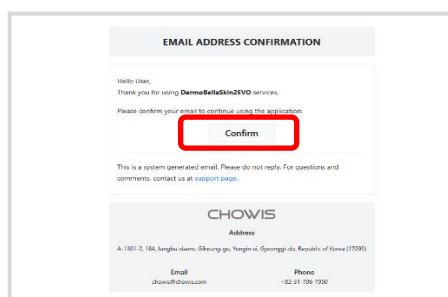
EMAIL ADDRESS CONFIRMATION

Hello User,

Thank you for using DermoBellaSkin2EVO services.

Please confirm your email to continue using the application:

Confirm

This is a system generated email. Please do not reply. For questions and comments, contact us at support page.

CHOWIS

Address

A-1301-3, 184, Jungbu-daero, Giheung-gu, Yongin-si, Gyeonggi-do, Republic of Korea (17095)

Email
chowis@chowis.com

Phone
+82-31-706-1950